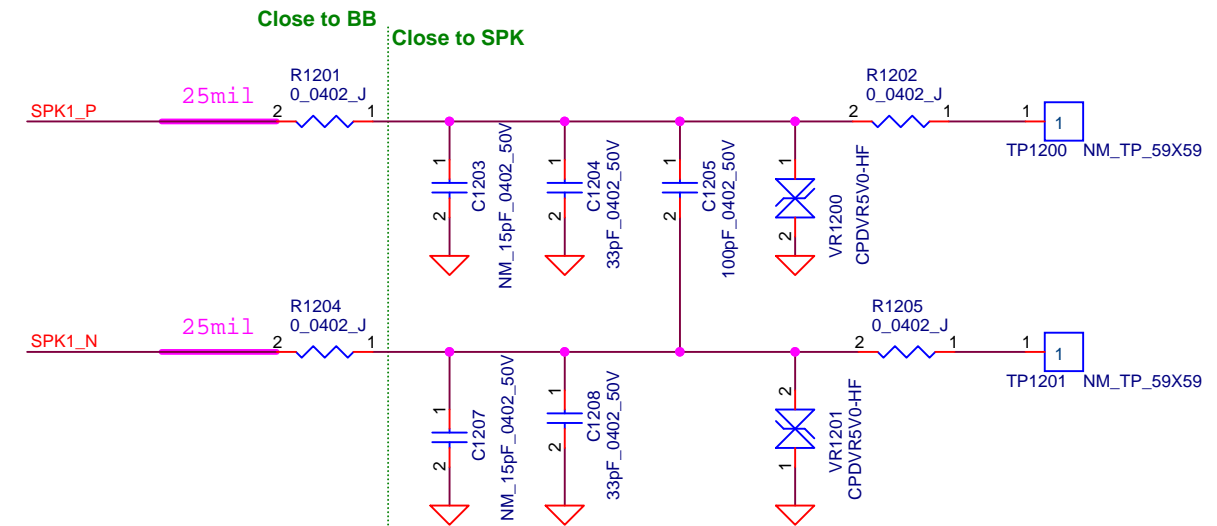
Close to BB

Close to SPK

SPK1_P

25mil

R1201
0_0402_J
2 1

1
2
C1203
NM_15pF_0402_50V

1
2
C1204
33pF_0402_50V

1
2
C1205
100pF_0402_50V

1
2
VR1200
CPDVR5V0-HF

R1202
0_0402_J
2 1

1
1
TP1200 NM_TP_59X59

SPK1_N

25mil

R1204
0_0402_J
2 1

1
2
C1207
NM_15pF_0402_50V

1
2
C1208
33pF_0402_50V

2
1
VR1201
CPDVR5V0-HF

R1205
0_0402_J
2 1

1
1
TP1201 NM_TP_59X59